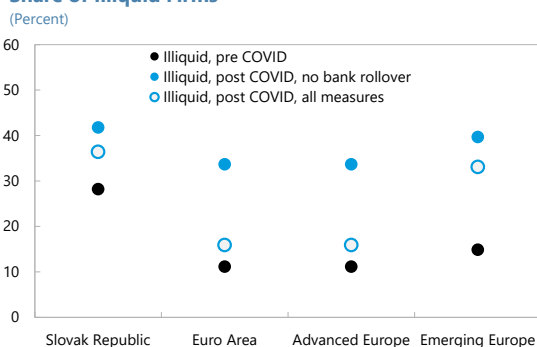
Share of Illiquid Firms
(Percent)

60
50
40
30
20
10
0

Illiquid, pre COVID
Illiquid, post COVID, no bank rollover
Illiquid, post COVID, all measures

Slovak Republic
Euro Area
Advanced Europe
Emerging Europe